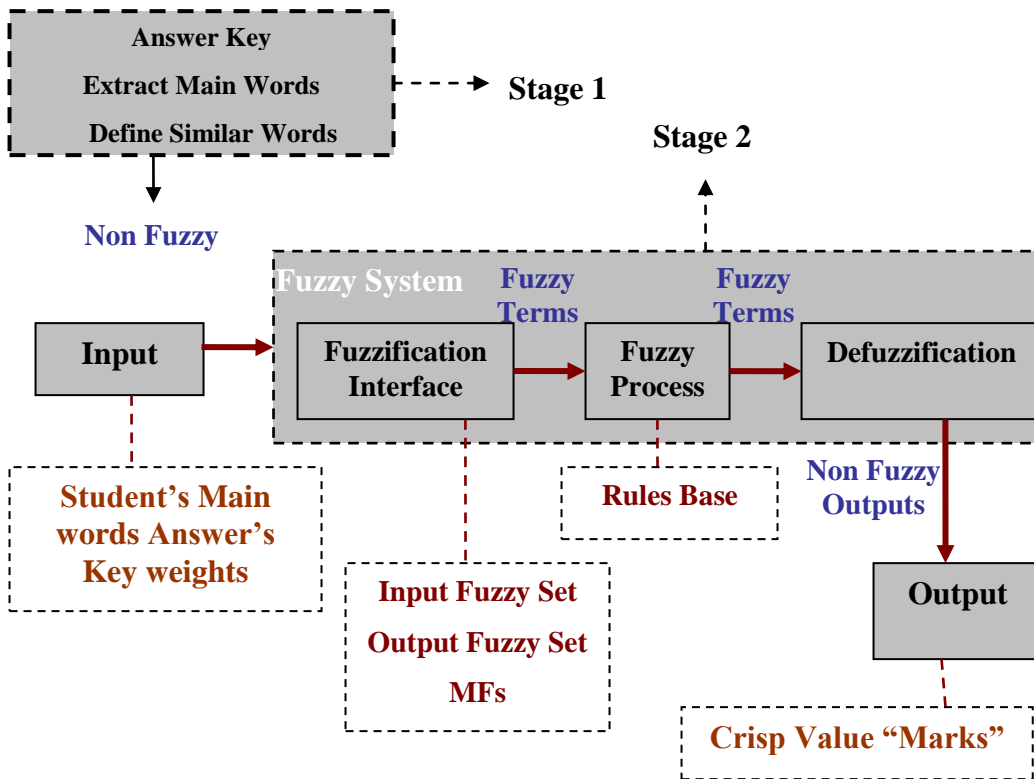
Answer Key
Extract Main Words
Define Similar Words

Stage 1

Stage 2

Non Fuzzy

Fuzzy System

Fuzzy Terms

Fuzzy Terms

Input

Fuzzification Interface

Fuzzy Process

Defuzzification

Student’s Main words Answer’s Key weights

Rules Base

Non Fuzzy Outputs

Input Fuzzy Set
Output Fuzzy Set
MFs

Output

Crisp Value “Marks”